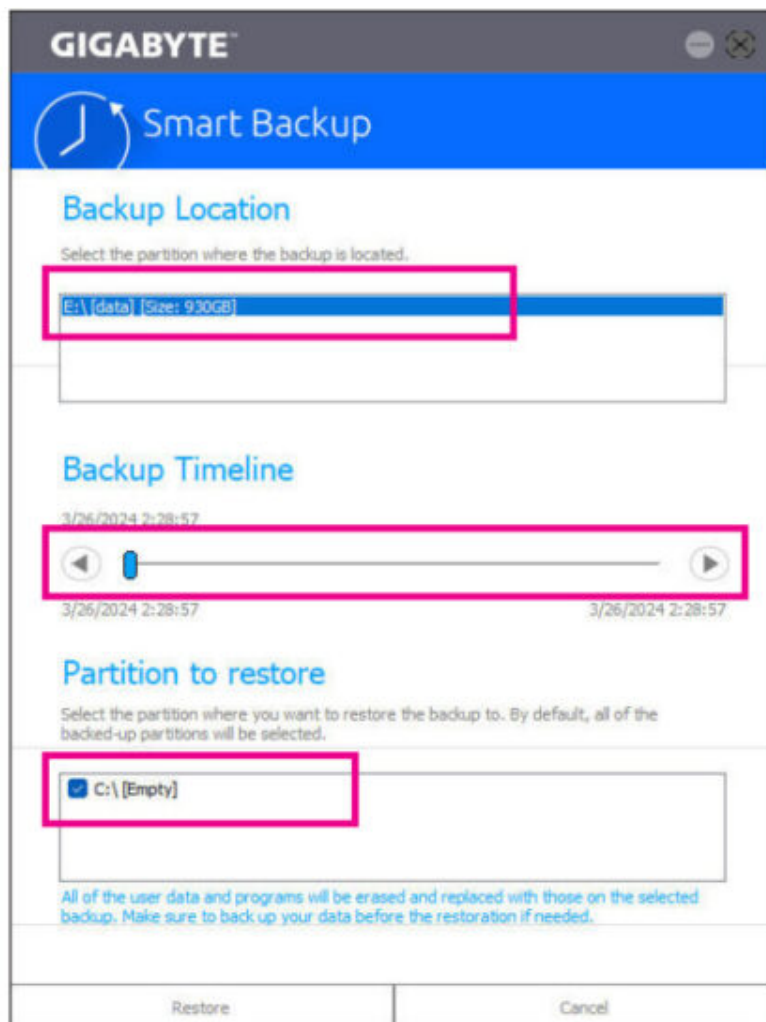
GIGABYTE

Smart Backup

Backup Location

Select the partition where the backup is located.

E:\ [data] [Size: 930GB]

Backup Timeline

3/26/2024 2:28:57

3/26/2024 2:28:57

3/26/2024 2:28:57

Partition to restore

Select the partition where you want to restore the backup to. By default, all of the backed-up partitions will be selected.

C:\ [Empty]

All of the user data and programs will be erased and replaced with those on the selected backup. Make sure to back up your data before the restoration if needed.

Restore

Cancel